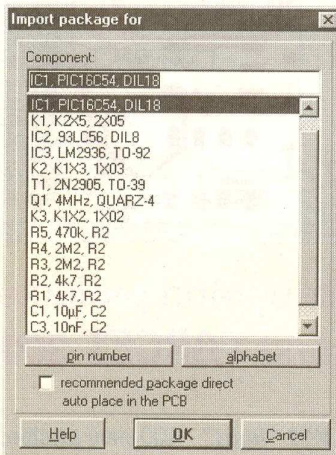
Import package for

Component:

IC1, PIC16C54, DIL18

IC1, PIC16C54, DIL18
K1, K2X5, 2X05
IC2, 93LC56, DIL8
IC3, LM2936, TO-92
K2, K1X3, 1X03
T1, 2N2905, TO-39
Q1, 4MHz, QUARZ-4
K3, K1X2, 1X02
R5, 470k, R2
R4, 2M2, R2
R3, 2M2, R2
R2, 4k7, R2
R1, 4k7, R2
C1, 10µF, C2
C3, 10nF, C2

pin number
alphabet

recommended package direct auto place in the PCB

Help
OK
Cancel